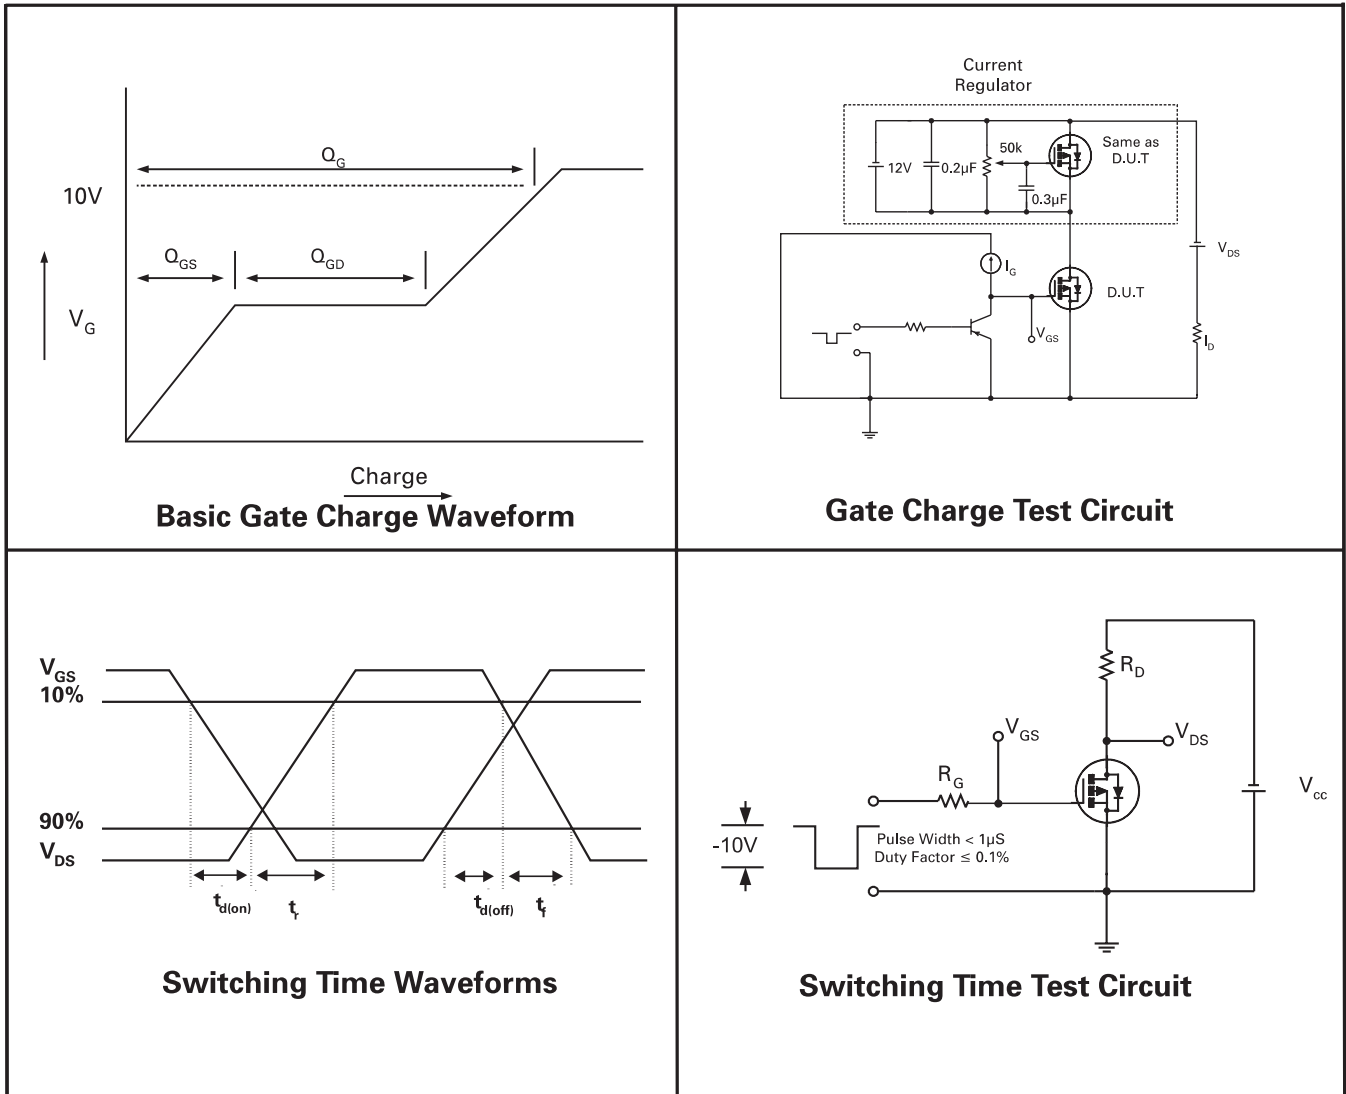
$Q_G$

10V

$Q_{GS}$

$Q_{GD}$

$V_G$

Charge

Basic Gate Charge Waveform

Current Regulator

12V

0.2μF

50k

Same as D.U.T

0.3μF

$V_{DS}$

$I_G$

D.U.T

$V_{GS}$

$I_D$

Gate Charge Test Circuit

$V_{GS}$
10%

90%
$V_{DS}$

$t_{d(on)}$ $t_r$ $t_{d(off)}$ $t_f$

Switching Time Waveforms

$R_D$

$V_{GS}$

$V_{DS}$

$R_G$

$V_{cc}$

-10V

Pulse Width < 1μS
Duty Factor ≤ 0.1%

Switching Time Test Circuit